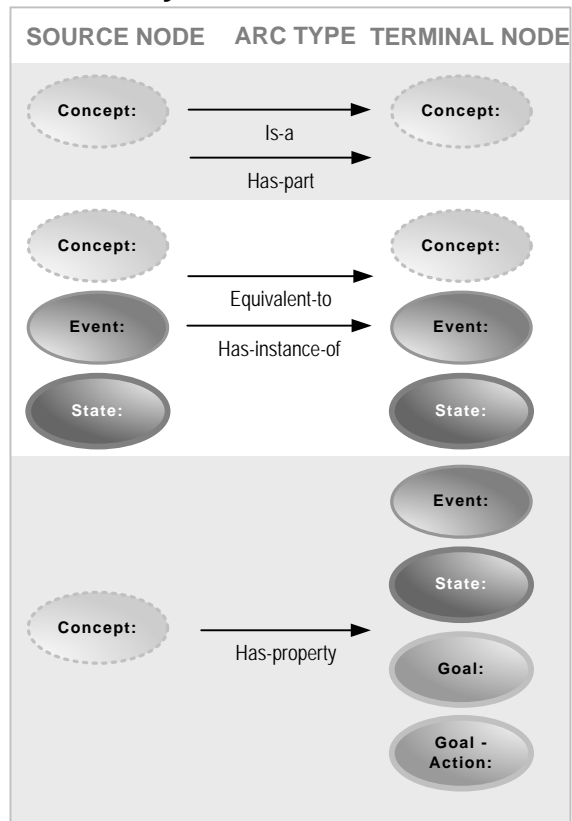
SOURCE NODE ARC TYPE TERMINAL NODE

Concept:

Is-a

Has-part

Concept:

Concept:

Event:

State:

Equivalent-to

Has-instance-of

Concept:

Event:

State:

Concept:

Has-property

Event:

State:

Goal:

Goal - Action: